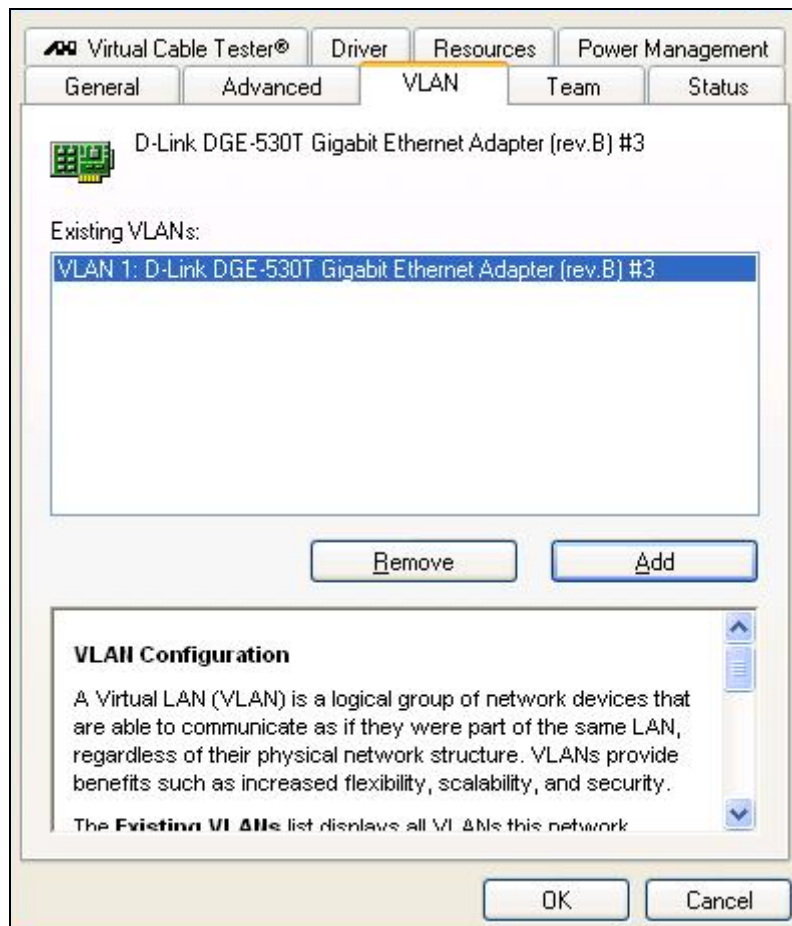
Virtual Cable Tester® | Driver | Resources | Power Management
General | Advanced | VLAN | Team | Status

D-Link DGE-530T Gigabit Ethernet Adapter (rev.B) #3

Existing VLANs:

VLAN 1: D-Link DGE-530T Gigabit Ethernet Adapter (rev.B) #3

Remove

Add

**VLAN Configuration**

A Virtual LAN (VLAN) is a logical group of network devices that are able to communicate as if they were part of the same LAN, regardless of their physical network structure. VLANs provide benefits such as increased flexibility, scalability, and security.

The **Existing VLANs** list displays all VLANs this network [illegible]

OK

Cancel